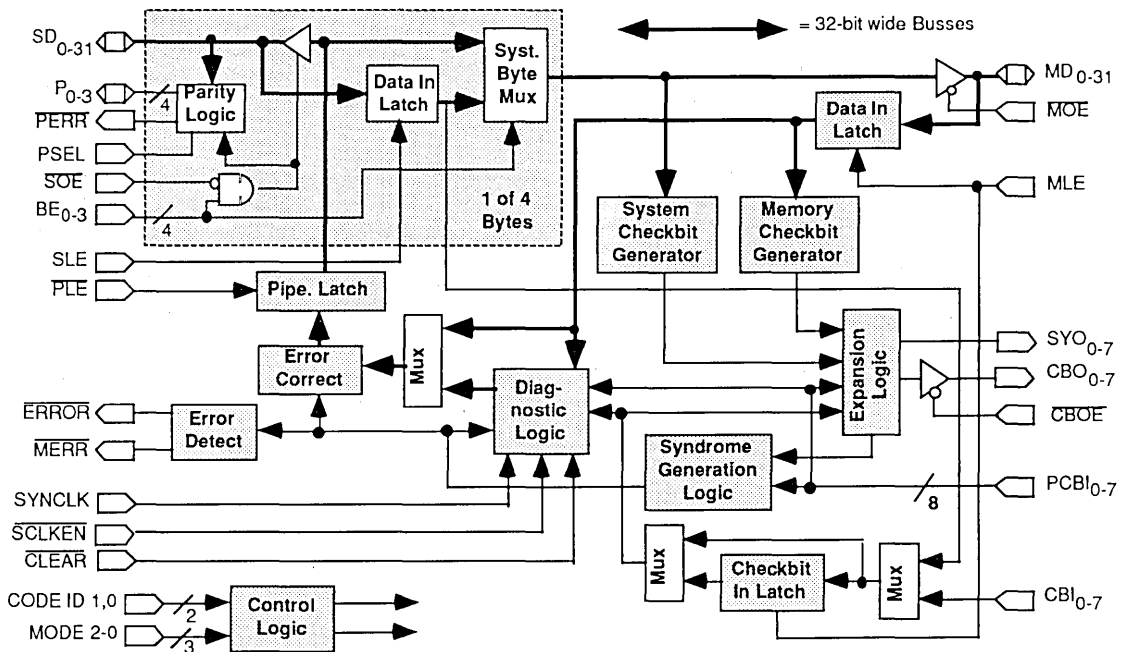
= 32-bit wide Busses

$SD_{0-31}$
$P_{0-3}$
4
$\overline{PERR}$
PSEL
$\overline{SOE}$
$BE_{0-3}$
4
Parity Logic
Data In Latch
Syst. Byte Mux
1 of 4 Bytes
$MD_{0-31}$
$\overline{MOE}$
Data In Latch
MLE
System Checkbit Generator
Memory Checkbit Generator
SLE
$\overline{PLE}$
Pipe. Latch
Error Correct
Mux
Diag-nostic Logic
Expansion Logic
$SYO_{0-7}$
$CBO_{0-7}$
$\overline{CBOE}$
$\overline{ERROR}$
$\overline{MERR}$
Error Detect
Syndrome Generation Logic
SYNCLK
$\overline{SCLKEN}$
$\overline{CLEAR}$
8
$PCBI_{0-7}$
Mux
Checkbit In Latch
Mux
$CBI_{0-7}$
CODE ID 1,0
2
MODE 2-0
3
Control Logic